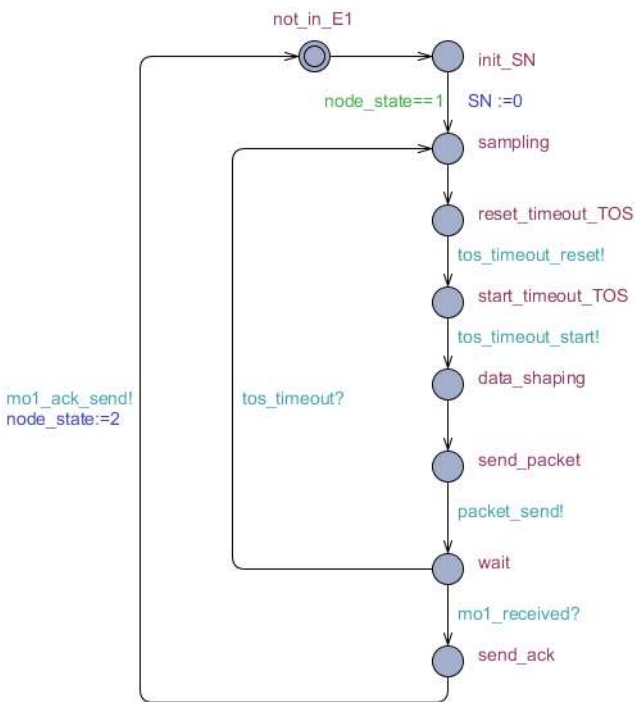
not_in_E1

init_SN

node_state==1

SN :=0

sampling

reset_timeout_TOS

tos_timeout_reset!

start_timeout_TOS

tos_timeout_start!

mo1_ack_send!
node_state:=2

tos_timeout?

data_shaping

send_packet

packet_send!

wait

mo1_received?

send_ack